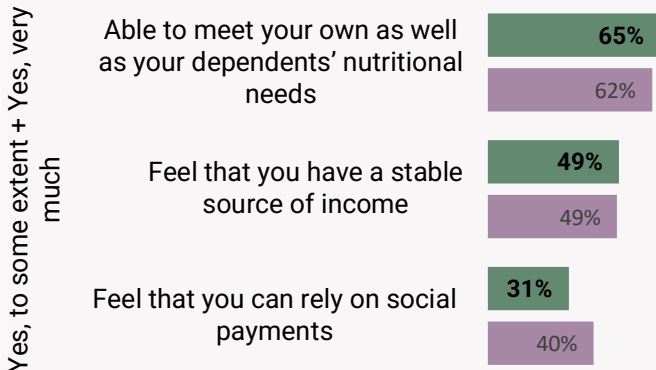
Yes, to some extent + Yes, very much

Able to meet your own as well as your dependents' nutritional needs

65%

62%

Feel that you have a stable source of income

49%

49%

Feel that you can rely on social payments

31%

40%